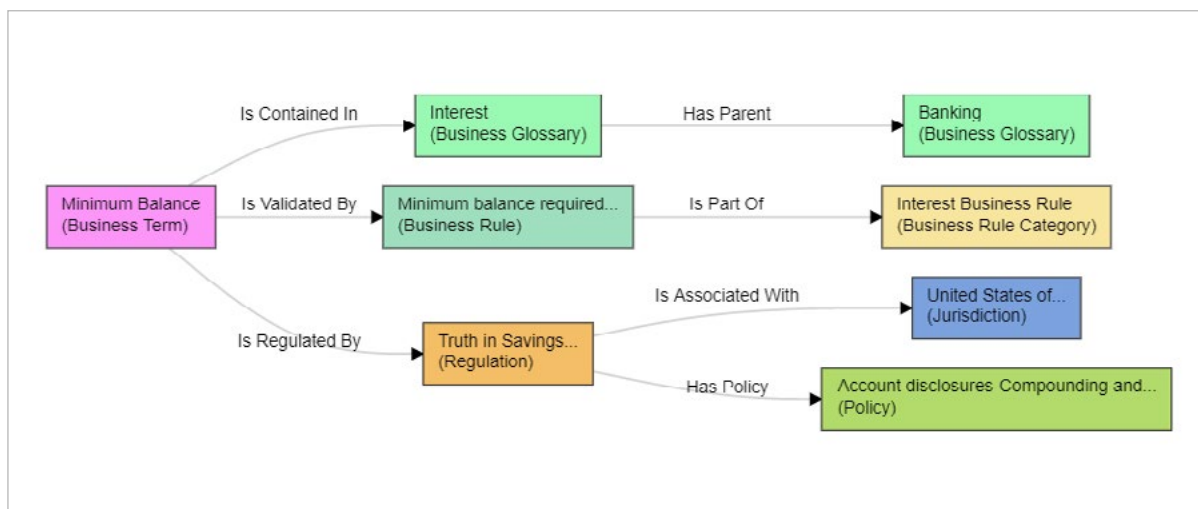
Minimum Balance
(Business Term)

Is Contained In

Interest
(Business Glossary)

Has Parent

Banking
(Business Glossary)

Is Validated By

Minimum balance required...
(Business Rule)

Is Part Of

Interest Business Rule
(Business Rule Category)

Is Regulated By

Truth in Savings...
(Regulation)

Is Associated With

United States of...
(Jurisdiction)

Has Policy

Account disclosures Compounding and...
(Policy)